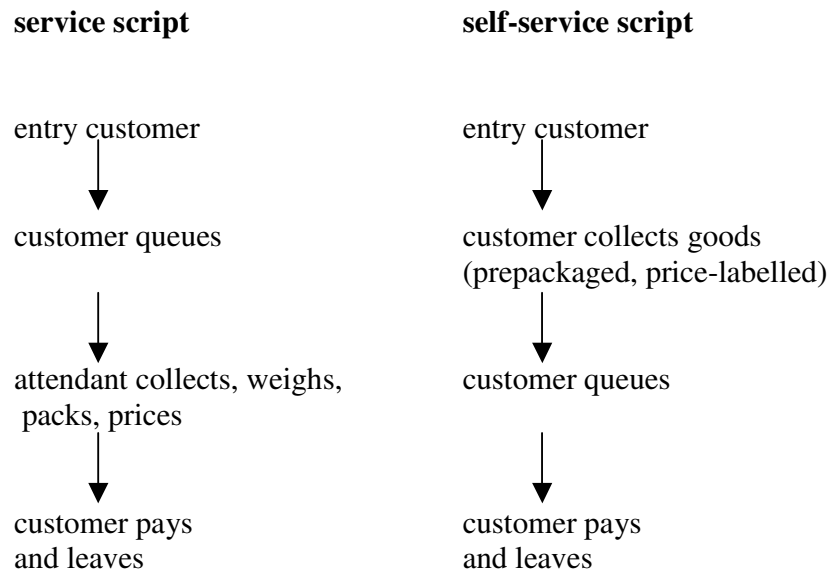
**service script**

entry customer

customer queues

attendant collects, weighs, packs, prices

customer pays and leaves

**self-service script**

entry customer

customer collects goods (prepackaged, price-labelled)

customer queues

customer pays and leaves